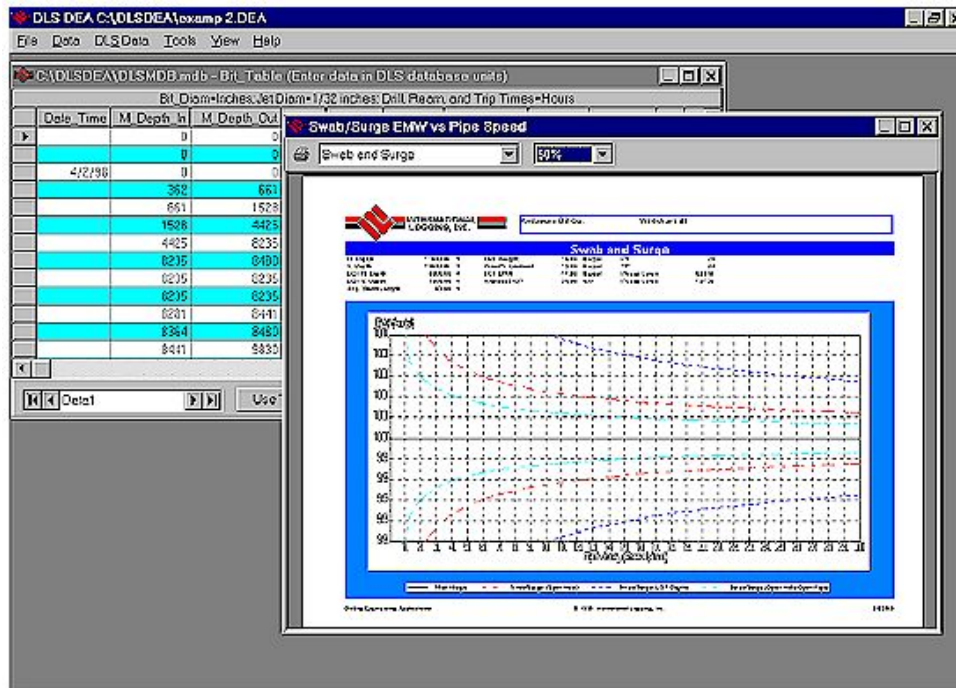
DLS DEA C:\DLSDEA\examp 2.DEA

File Data DLSData Tools View Help

C:\DLSDEA\DLSMDB.mdb - Bit_Table (Enter data in DLS database units)

Bit_Diam=Inches, Jet Diam=1/32 inches; Drill, Ream, and Trip Times=Hours

| Date_Time | M_Depth_In | M_Depth_Out |
|---|---|---|
| | 0 | 0 |
| | 0 | 0 |
| 4/2/98 | 0 | 0 |
| | 362 | 661 |
| | 661 | 1528 |
| | 1528 | 4425 |
| | 4425 | 8235 |
| | 8235 | 8480 |
| | 8235 | 8235 |
| | 8235 | 8235 |
| | 8281 | 8441 |
| | 8364 | 8480 |
| | 8441 | 9830 |

Data1

Use

Swab/Surge EMW vs Pipe Speed

Swab and Surge

50%

INTERNATIONAL LOGGING, INC.

Swab and Surge

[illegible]

Pipe Speed (ft/min)

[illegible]